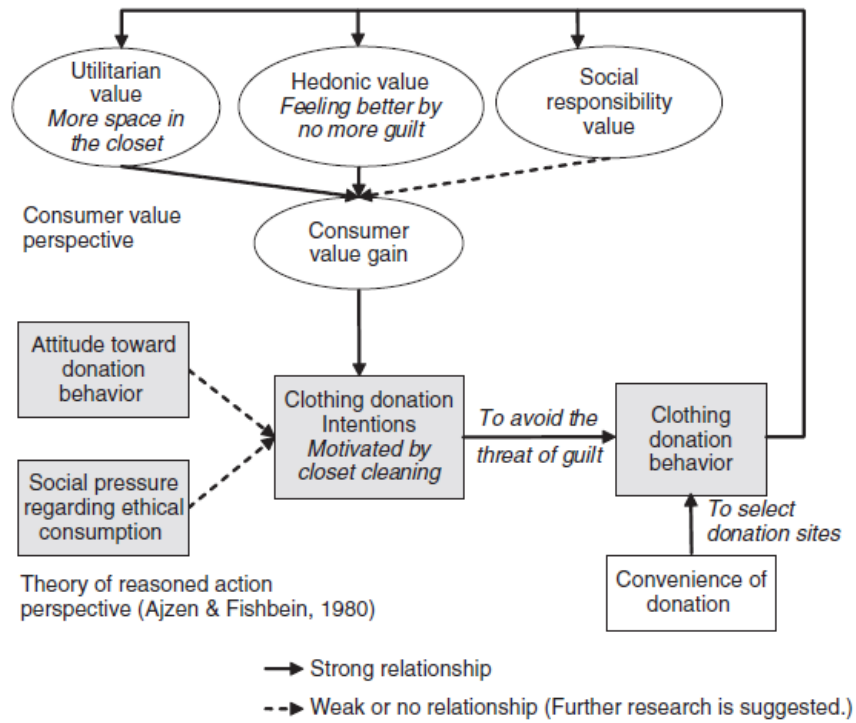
Utilitarian value
*More space in the closet*

Hedonic value
*Feeling better by no more guilt*

Social responsibility value

Consumer value perspective

Consumer value gain

Attitude toward donation behavior

Social pressure regarding ethical consumption

Clothing donation Intentions
*Motivated by closet cleaning*

*To avoid the threat of guilt*

Clothing donation behavior

*To select donation sites*

Convenience of donation

Theory of reasoned action perspective (Ajzen & Fishbein, 1980)

Strong relationship

Weak or no relationship (Further research is suggested.)